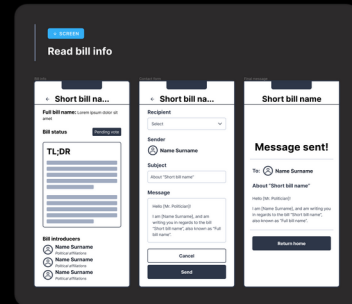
< SCREEN

Read bill info

← Short bill na...

Full bill name: Lorem ipsum dolor sit amet

Bill status

Pending vote

TL;DR

Bill introducers

Name Surname
Political affiliations

Name Surname
Political affiliations

Name Surname
Political affiliations

← Short bill na...

Recipient

Select

Sender

Name Surname

Subject

About "Short bill name"

Message

Hello (Mr. Politician)

I am (Name Surname), and am writing you in regards to the bill "Short bill name", also known as "Full bill name".

Cancel

Send

Short bill name

Message sent!

To: Name Surname

About "Short bill name"

Hello (Mr. Politician)

I am (Name Surname), and am writing you in regards to the bill "Short bill name", also known as "Full bill name".

Return home